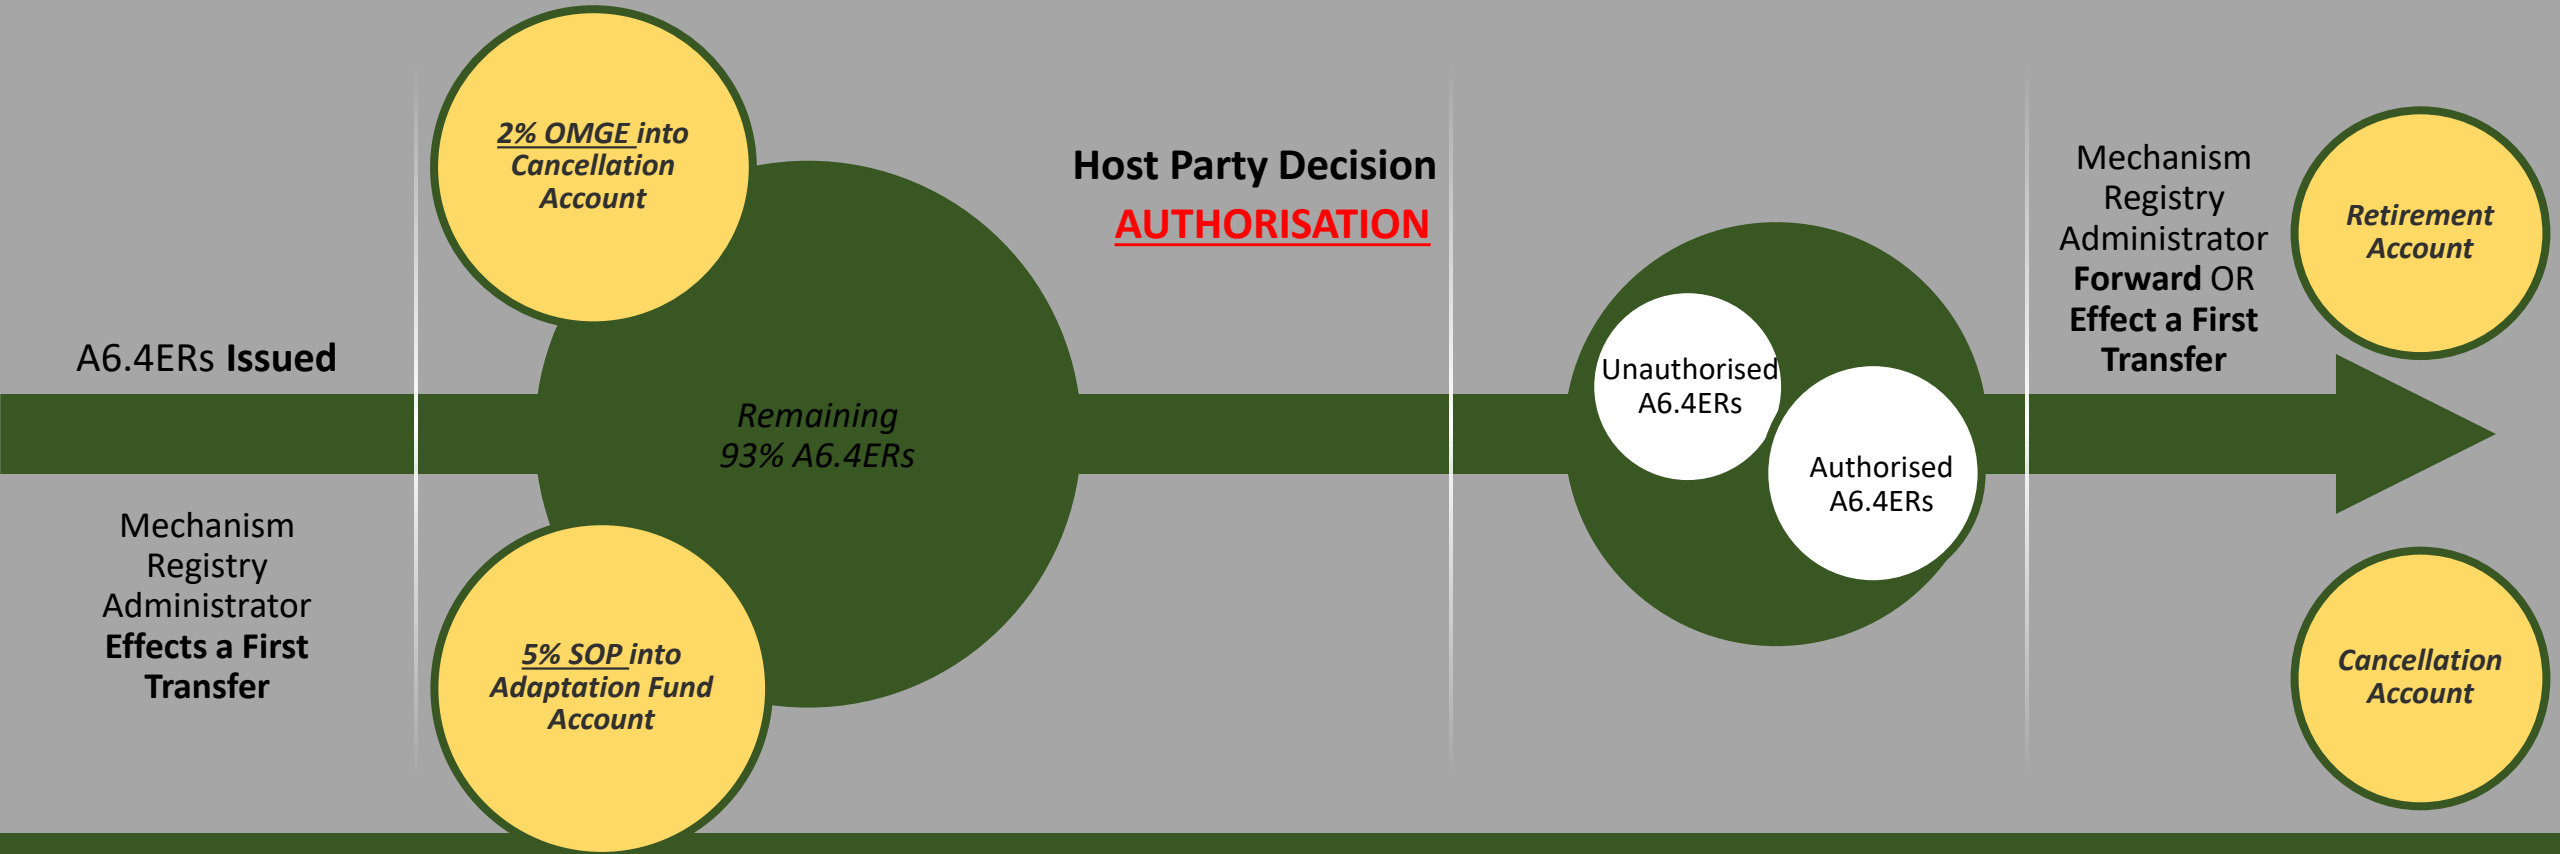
A6.4ERs **Issued**

Mechanism Registry Administrator **Effects a First Transfer**

2% OMGE into Cancellation Account

Remaining 93% A6.4ERs

5% SOP into Adaptation Fund Account

Host Party Decision

AUTHORISATION

Unauthorised A6.4ERs

Authorised A6.4ERs

Mechanism Registry Administrator **Forward** OR **Effect a First Transfer**

Retirement Account

Cancellation Account